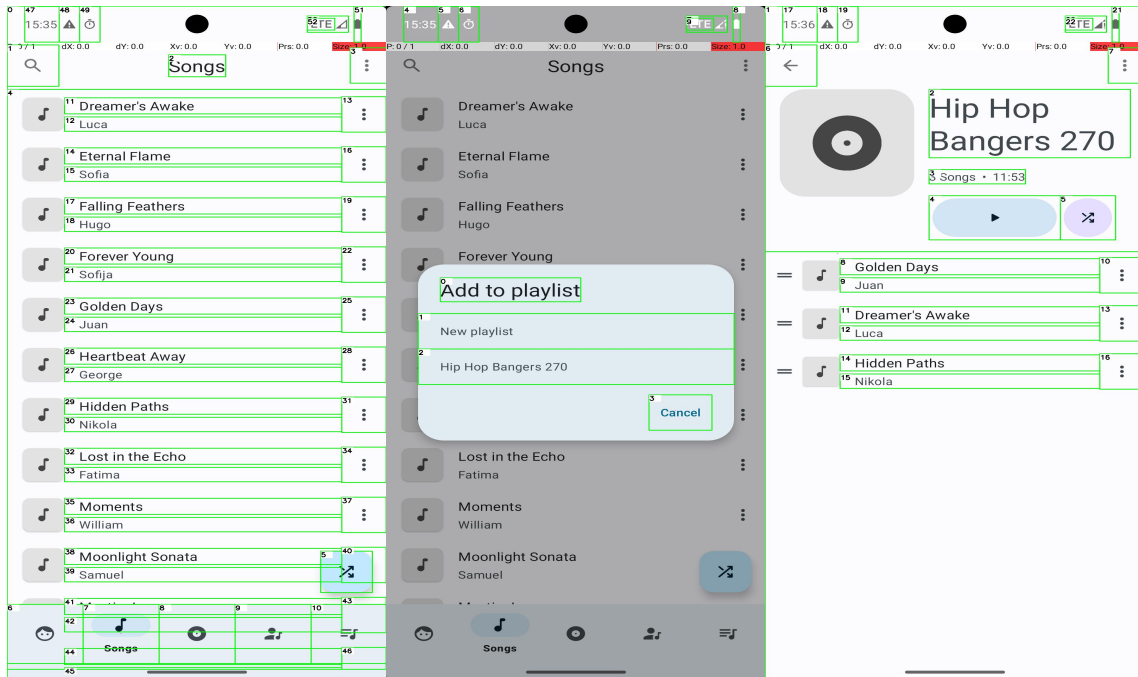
15:35 LTE
P: 0 / 1 dX: 0.0 dY: 0.0 Xv: 0.0 Yv: 0.0 Prs: 0.0 Size: 1.0
Songs
Dreamer's Awake
Luca
Eternal Flame
Sofia
Falling Feathers
Hugo
Forever Young
Sofija
Golden Days
Juan
Heartbeat Away
George
Hidden Paths
Nikola
Lost in the Echo
Fatima
Moments
William
Moonlight Sonata
Samuel
Songs

15:35 LTE
P: 0 / 1 dX: 0.0 dY: 0.0 Xv: 0.0 Yv: 0.0 Prs: 0.0 Size: 1.0
Songs
Dreamer's Awake
Luca
Eternal Flame
Sofia
Falling Feathers
Hugo
Forever Young
Add to playlist
New playlist
Hip Hop Bangers 270
Cancel
Lost in the Echo
Fatima
Moments
William
Moonlight Sonata
Samuel
Songs

15:36 LTE
P: 0 / 1 dX: 0.0 dY: 0.0 Xv: 0.0 Yv: 0.0 Prs: 0.0 Size: 1.0
Hip Hop Bangers 270
3 Songs • 11:53
Golden Days
Juan
Dreamer's Awake
Luca
Hidden Paths
Nikola